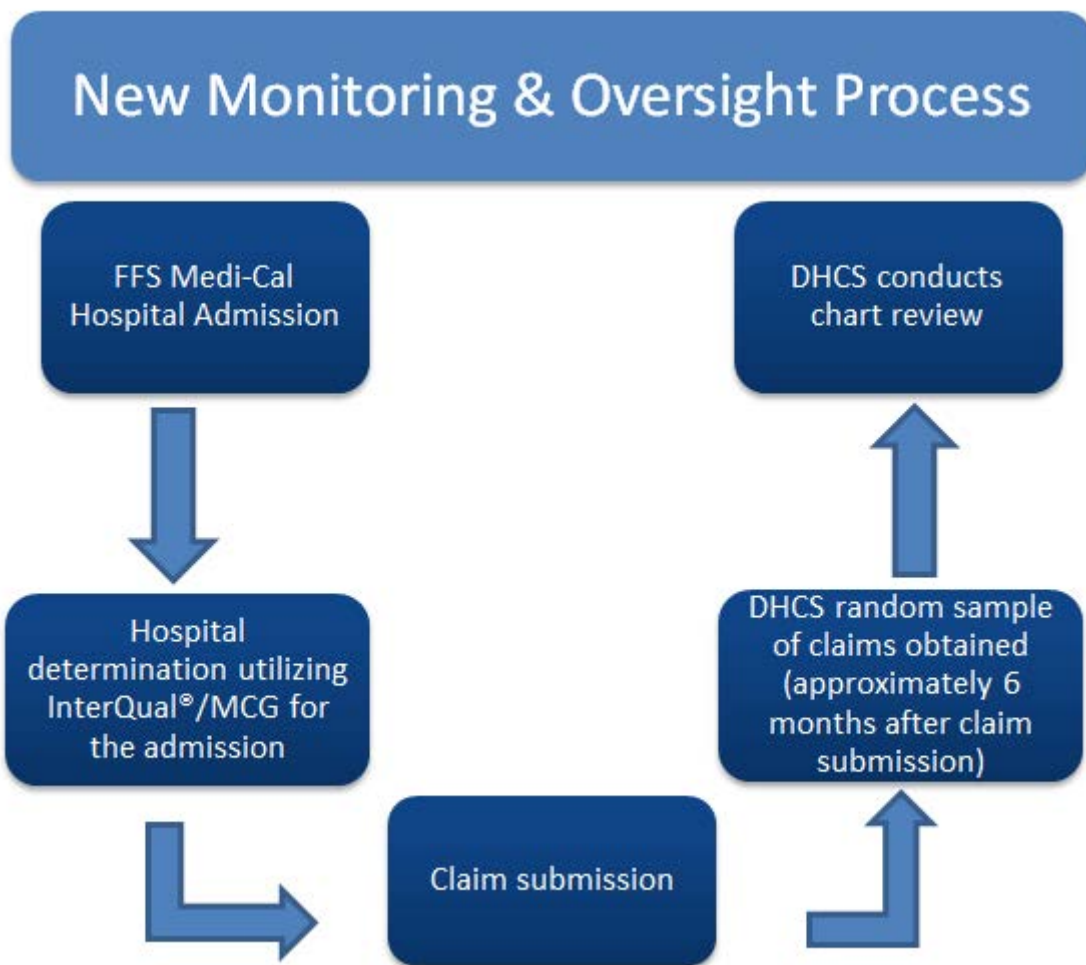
New Monitoring & Oversight Process

FFS Medi-Cal Hospital Admission

Hospital determination utilizing InterQual®/MCG for the admission

Claim submission

DHCS random sample of claims obtained (approximately 6 months after claim submission)

DHCS conducts chart review